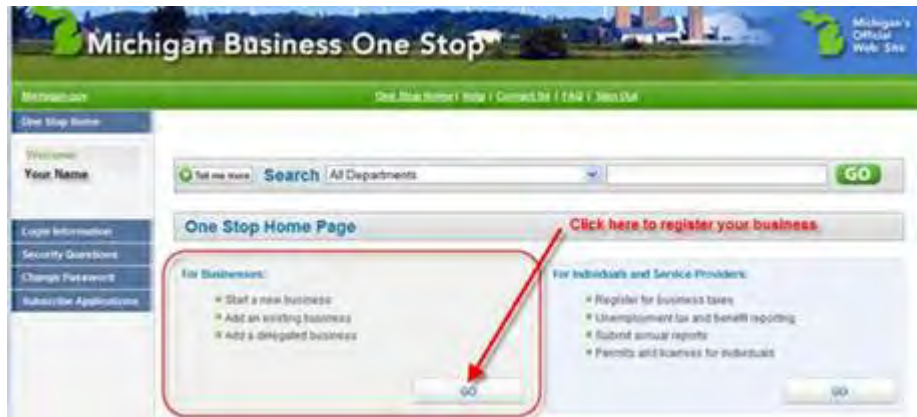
Michigan Business One Stop

Michigan's Official Web Site

Michigan.gov

One Stop Home | Help | Contact Us | FAQ | Sign Out

One Stop Home

Welcome
Your Name

Login Information
Security Questions
Change Password
Subscribe Applications

Tell me more Search All Departments GO

One Stop Home Page

Click here to register your business

For Businesses:
Start a new business
Add an existing business
Add a delegated business

GO

For Individuals and Service Providers:
Register for business taxes
Unemployment tax and benefit reporting
Submit annual reports
Permits and licenses for individuals

GO